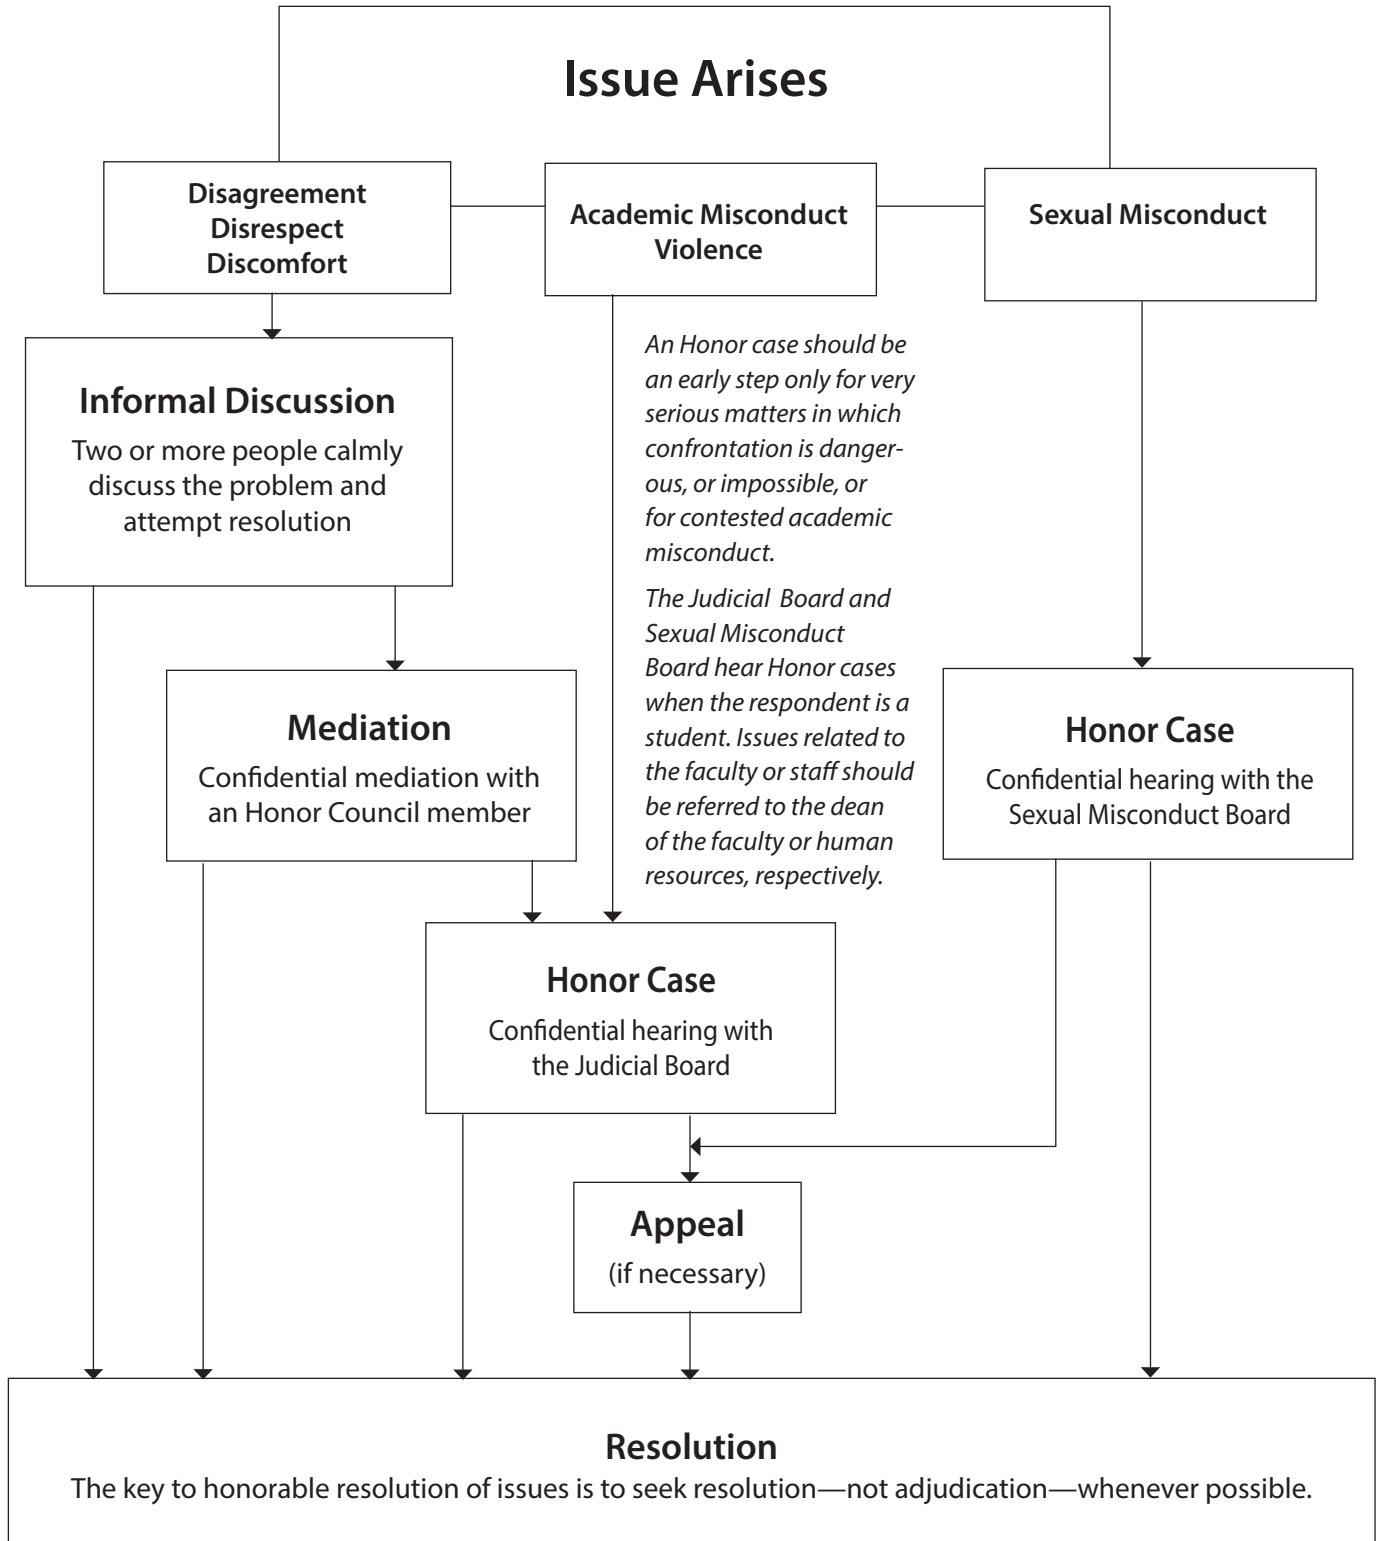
Issue Arises

Disagreement
Disrespect
Discomfort

Academic Misconduct
Violence

Sexual Misconduct

Informal Discussion
Two or more people calmly discuss the problem and attempt resolution

An Honor case should be an early step only for very serious matters in which confrontation is dangerous, or impossible, or for contested academic misconduct.

The Judicial Board and Sexual Misconduct Board hear Honor cases when the respondent is a student. Issues related to the faculty or staff should be referred to the dean of the faculty or human resources, respectively.

Mediation
Confidential mediation with an Honor Council member

Honor Case
Confidential hearing with the Sexual Misconduct Board

Honor Case
Confidential hearing with the Judicial Board

Appeal
(if necessary)

Resolution
The key to honorable resolution of issues is to seek resolution—not adjudication—whenever possible.